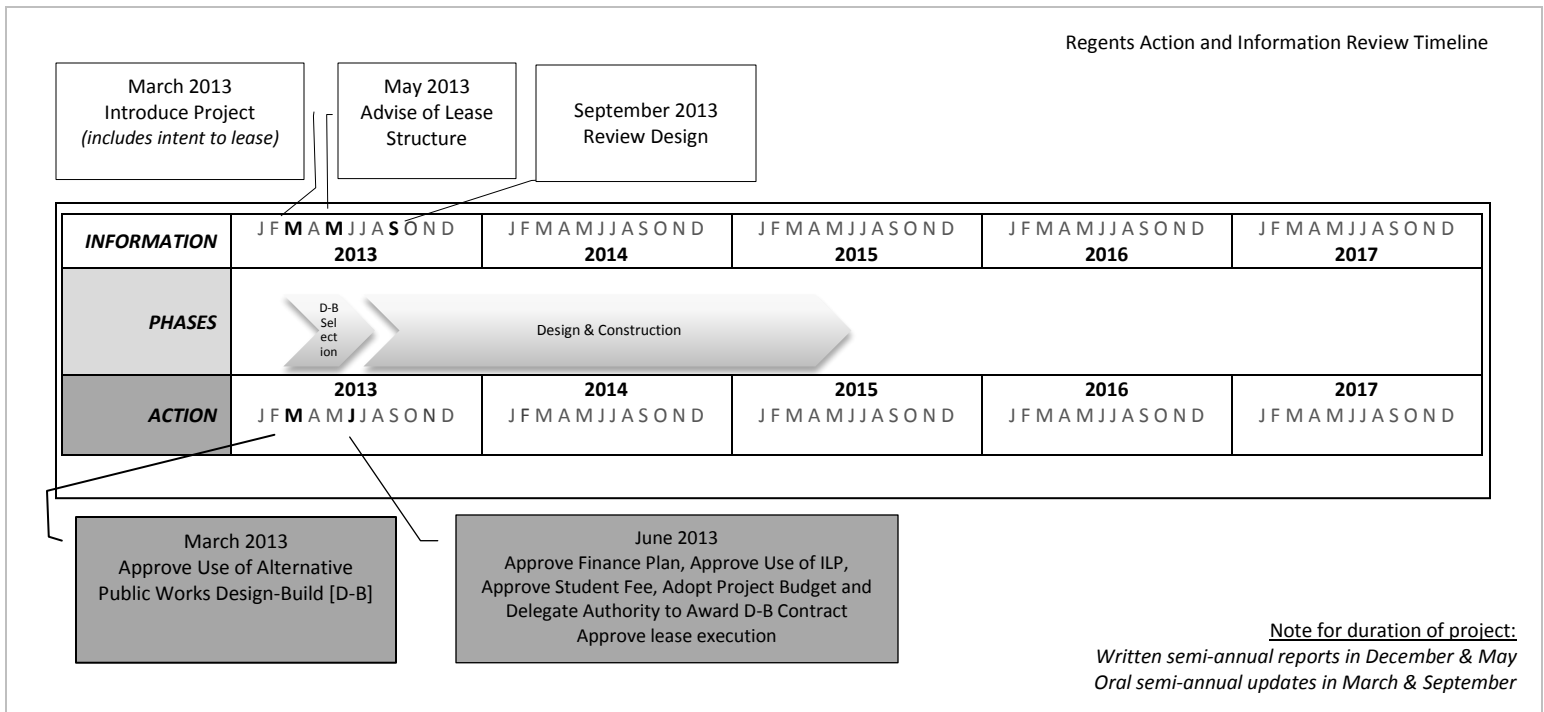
Regents Action and Information Review Timeline

March 2013
Introduce Project
*(includes intent to lease)*

May 2013
Advise of Lease Structure

September 2013
Review Design

| *INFORMATION* | J F **M** A **M** J J A **S** O N D **2013** | J F M A M J J A S O N D **2014** | J F M A M J J A S O N D **2015** | J F M A M J J A S O N D **2016** | J F M A M J J A S O N D **2017** |
|---|---|---|---|---|---|
| *PHASES* | D-B Sel ect ion Design & Construction | | | | |
| *ACTION* | **2013** J F **M** A M **J** J A S O N D | **2014** J F M A M J J A S O N D | **2015** J F M A M J J A S O N D | **2016** J F M A M J J A S O N D | **2017** J F M A M J J A S O N D |

March 2013
Approve Use of Alternative Public Works Design-Build [D-B]

June 2013
Approve Finance Plan, Approve Use of ILP, Approve Student Fee, Adopt Project Budget and Delegate Authority to Award D-B Contract
Approve lease execution

Note for duration of project:
*Written semi-annual reports in December & May*
*Oral semi-annual updates in March & September*